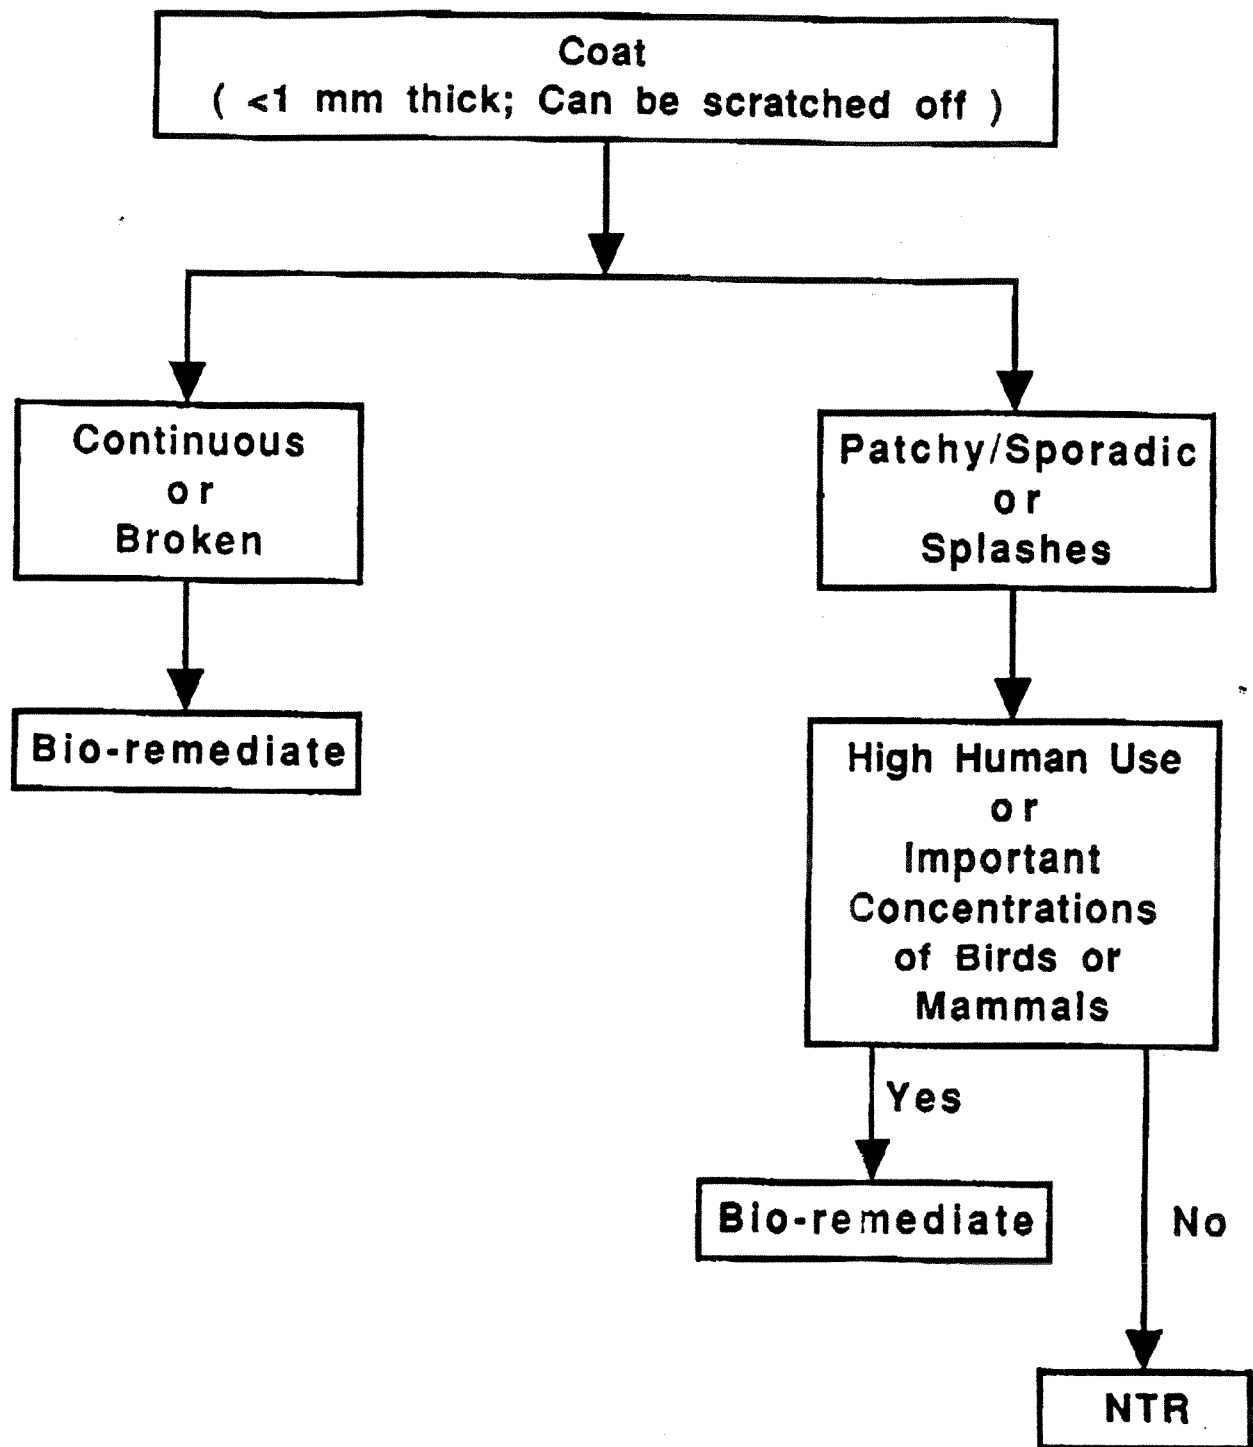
Coat
( <1 mm thick; Can be scratched off )

Continuous
or
Broken

Bio-remediate

Patchy/Sporadic
or
Splashes

High Human Use
or
Important
Concentrations
of Birds or
Mammals

Yes

Bio-remediate

No

NTR